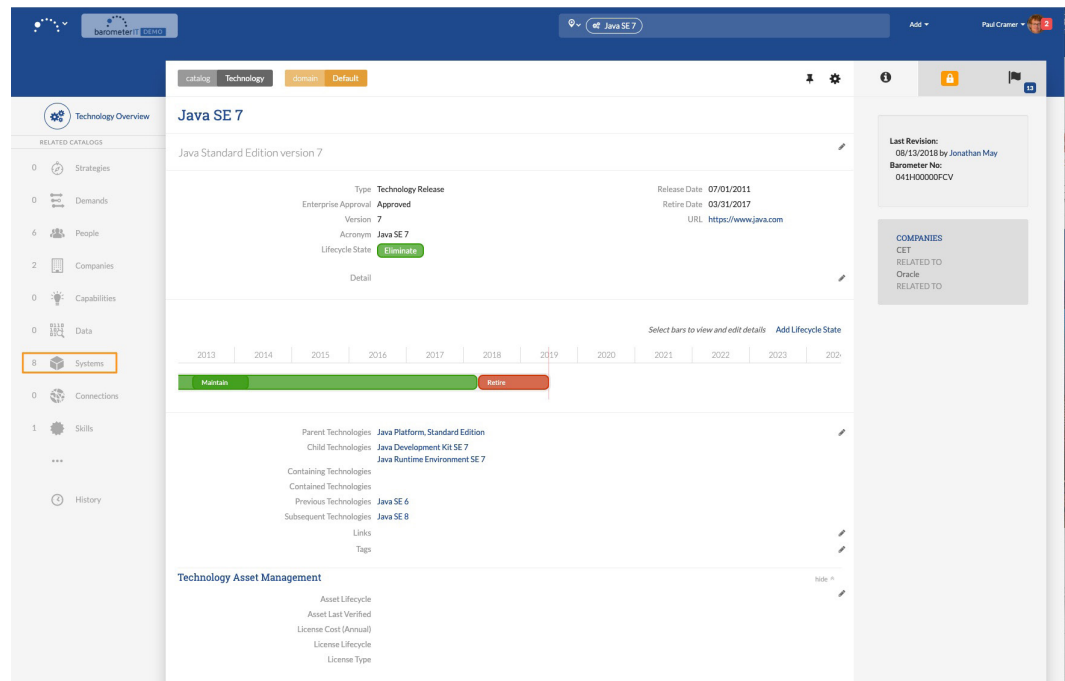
barometerIT DEMO

Java SE 7

Add

Paul Cramer 2

catalog Technology domain Default

Java SE 7

Java Standard Edition version 7

Type Technology Release
Enterprise Approval Approved
Version 7
Acronym Java SE 7
Lifecycle State Eliminate
Detail

Release Date 07/01/2011
Retire Date 03/31/2017
URL https://www.java.com

Select bars to view and edit details Add Lifecycle State

| 2013 | 2014 | 2015 | 2016 | 2017 | 2018 | 2019 | 2020 | 2021 | 2022 | 2023 | 2024 |
|---|---|---|---|---|---|---|---|---|---|---|---|

Maintain Retire

Parent Technologies Java Platform, Standard Edition
Child Technologies Java Development Kit SE 7
Java Runtime Environment SE 7
Containing Technologies
Contained Technologies
Previous Technologies Java SE 6
Subsequent Technologies Java SE 8
Links
Tags

Technology Asset Management hide

Asset Lifecycle
Asset Last Verified
License Cost (Annual)
License Lifecycle
License Type

Technology Overview
RELATED CATALOGS
0 Strategies
0 Demands
6 People
2 Companies
0 Capabilities
0 Data
8 Systems
0 Connections
1 Skills
...
History

13

Last Revision:
08/13/2018 by Jonathan May
Barometer No:
041H00000FCV

COMPANIES
CET
RELATED TO
Oracle
RELATED TO